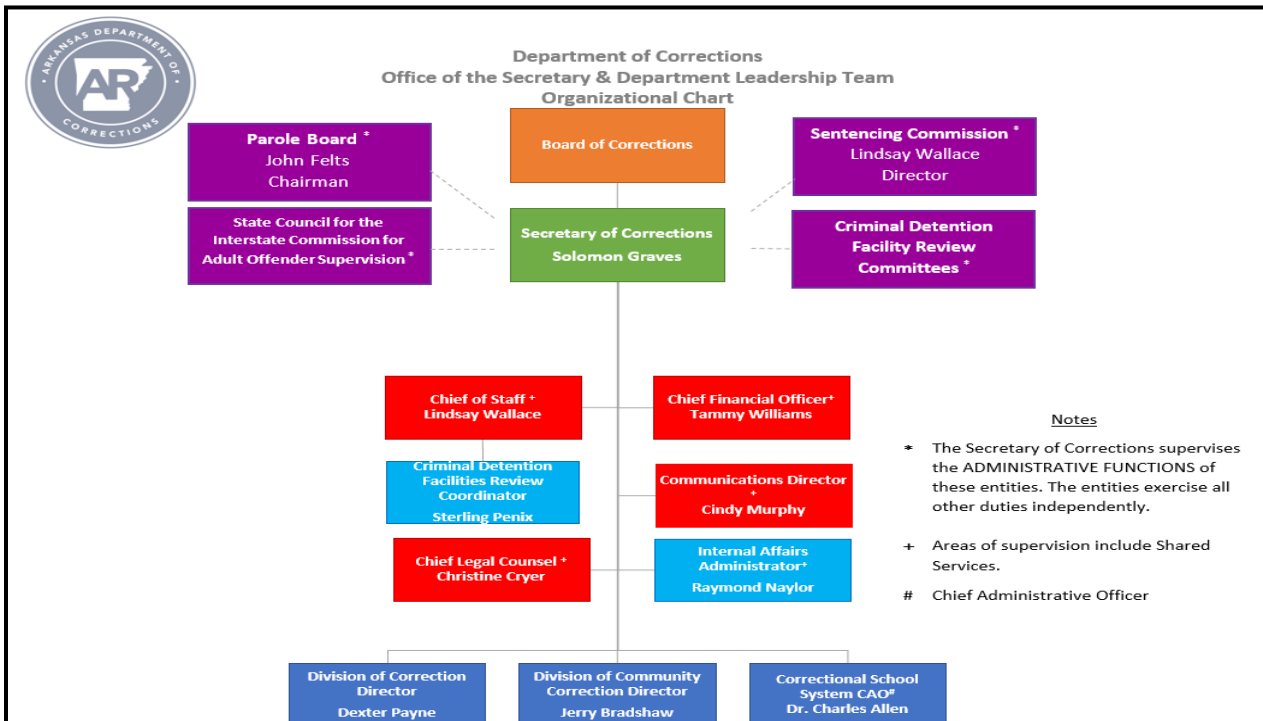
ARKANSAS DEPARTMENT OF CORRECTIONS
AR

Department of Corrections
Office of the Secretary & Department Leadership Team
Organizational Chart

Parole Board *
John Felts
Chairman

Board of Corrections

Sentencing Commission *
Lindsay Wallace
Director

State Council for the Interstate Commission for Adult Offender Supervision *

Secretary of Corrections
Solomon Graves

Criminal Detention Facility Review Committees *

Chief of Staff +
Lindsay Wallace

Chief Financial Officer+
Tammy Williams

Criminal Detention Facilities Review Coordinator
Sterling Penix

Communications Director +
Cindy Murphy

Chief Legal Counsel +
Christine Cryer

Internal Affairs Administrator+
Raymond Naylor

Notes

* The Secretary of Corrections supervises the ADMINISTRATIVE FUNCTIONS of these entities. The entities exercise all other duties independently.

+ Areas of supervision include Shared Services.

# Chief Administrative Officer

Division of Correction Director
Dexter Payne

Division of Community Correction Director
Jerry Bradshaw

Correctional School System CAO#
Dr. Charles Allen